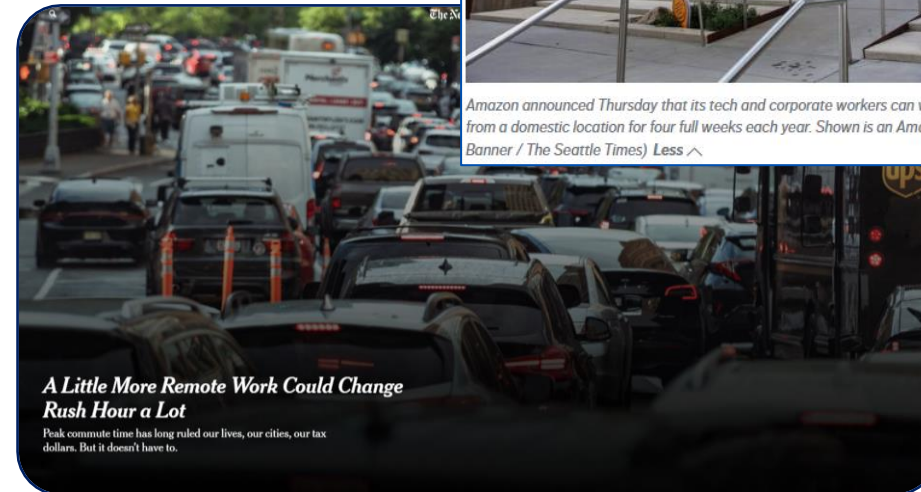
The N

Amazon announced Thursday that its tech and corporate workers can w from a domestic location for four full weeks each year. Shown is an Ama Banner / The Seattle Times) Less

ups

A Little More Remote Work Could Change Rush Hour a Lot

Peak commute time has long ruled our lives, our cities, our tax dollars. But it doesn't have to.